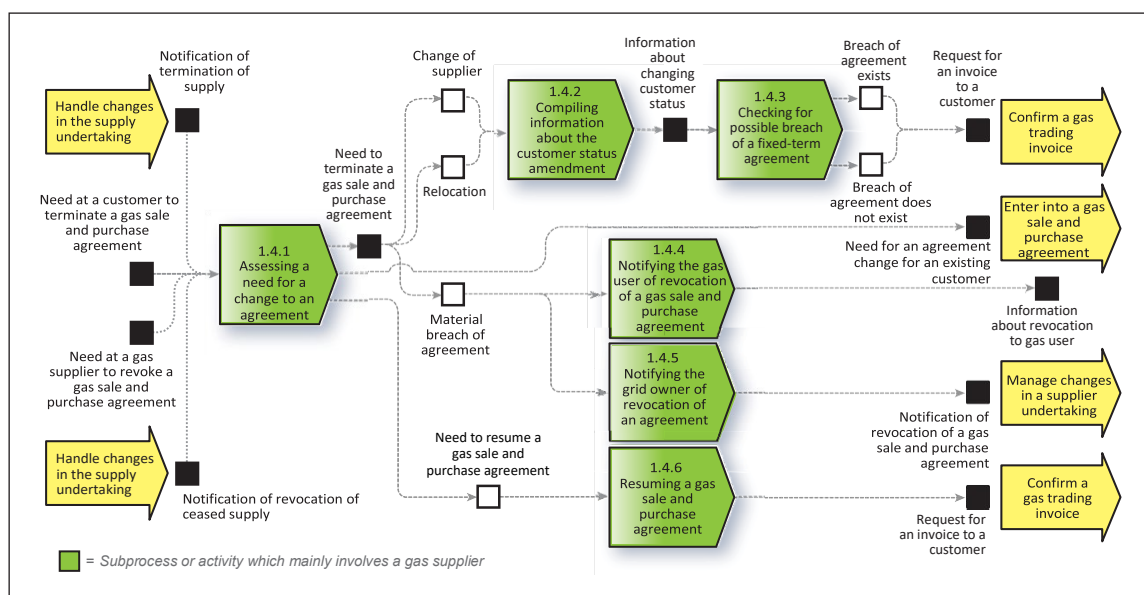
Handle changes in the supply undertaking

Notification of termination of supply

Need at a customer to terminate a gas sale and purchase agreement

Need at a gas supplier to revoke a gas sale and purchase agreement

Handle changes in the supply undertaking

Notification of revocation of ceased supply

1.4.1 Assessing a need for a change to an agreement

Need to terminate a gas sale and purchase agreement

Change of supplier

Relocation

Material breach of agreement

Need to resume a gas sale and purchase agreement

1.4.2 Compiling information about the customer status amendment

Information about changing customer status

1.4.3 Checking for possible breach of a fixed-term agreement

Breach of agreement exists

Breach of agreement does not exist

Request for an invoice to a customer

Confirm a gas trading invoice

Enter into a gas sale and purchase agreement

Need for an agreement change for an existing customer

1.4.4 Notifying the gas user of revocation of a gas sale and purchase agreement

Information about revocation to gas user

1.4.5 Notifying the grid owner of revocation of an agreement

Manage changes in a supplier undertaking

Notification of revocation of a gas sale and purchase agreement

1.4.6 Resuming a gas sale and purchase agreement

Confirm a gas trading invoice

Request for an invoice to a customer

= Subprocess or activity which mainly involves a gas supplier